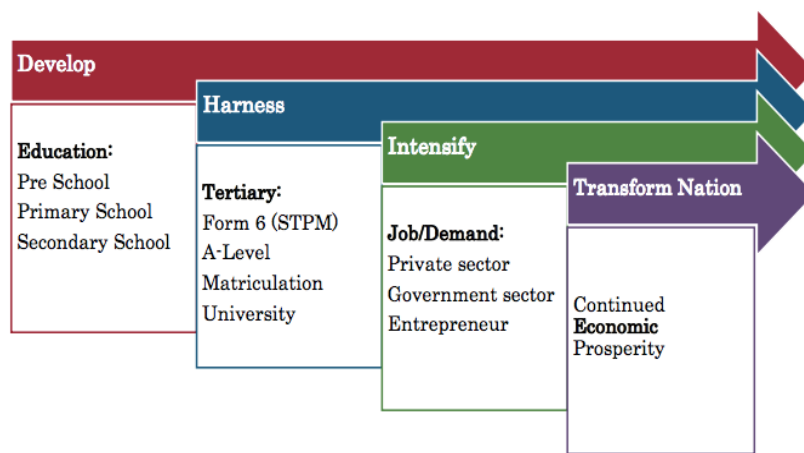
Develop

Education:
Pre School
Primary School
Secondary School

Harness

Tertiary:
Form 6 (STPM)
A-Level
Matriculation
University

Intensify

Job/Demand:
Private sector
Government sector
Entrepreneur

Transform Nation

Continued
Economic
Prosperity